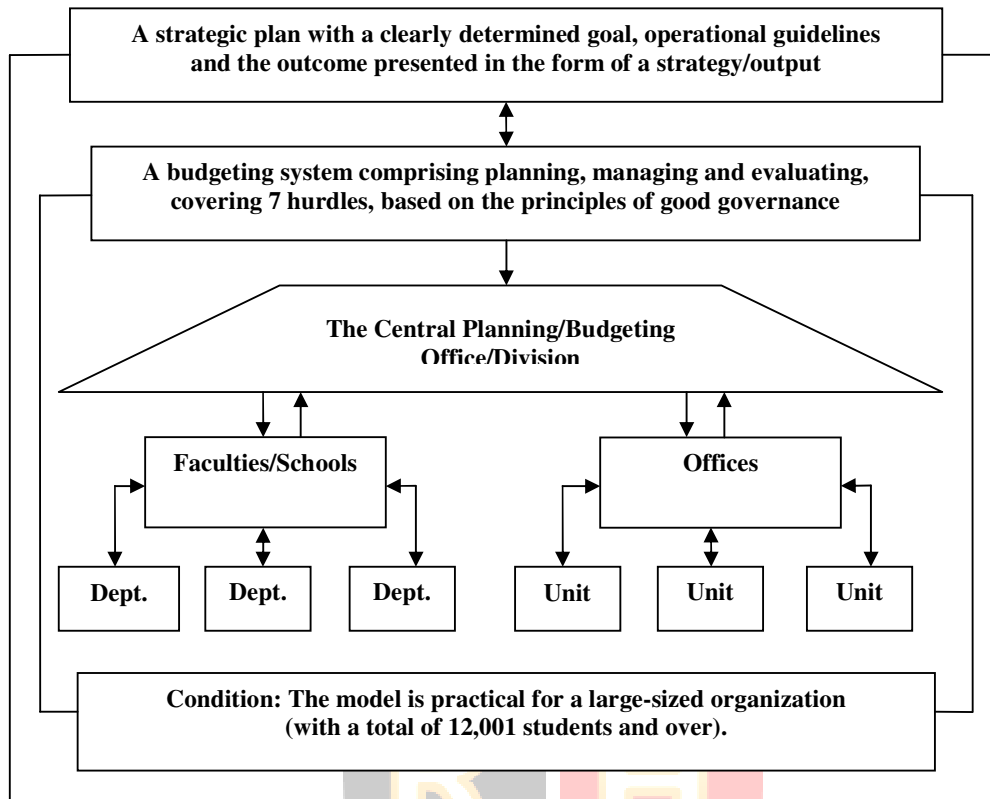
A strategic plan with a clearly determined goal, operational guidelines and the outcome presented in the form of a strategy/output

A budgeting system comprising planning, managing and evaluating, covering 7 hurdles, based on the principles of good governance

The Central Planning/Budgeting Office/Division

Faculties/Schools

Offices

Dept.

Dept.

Dept.

Unit

Unit

Unit

Condition: The model is practical for a large-sized organization (with a total of 12,001 students and over).